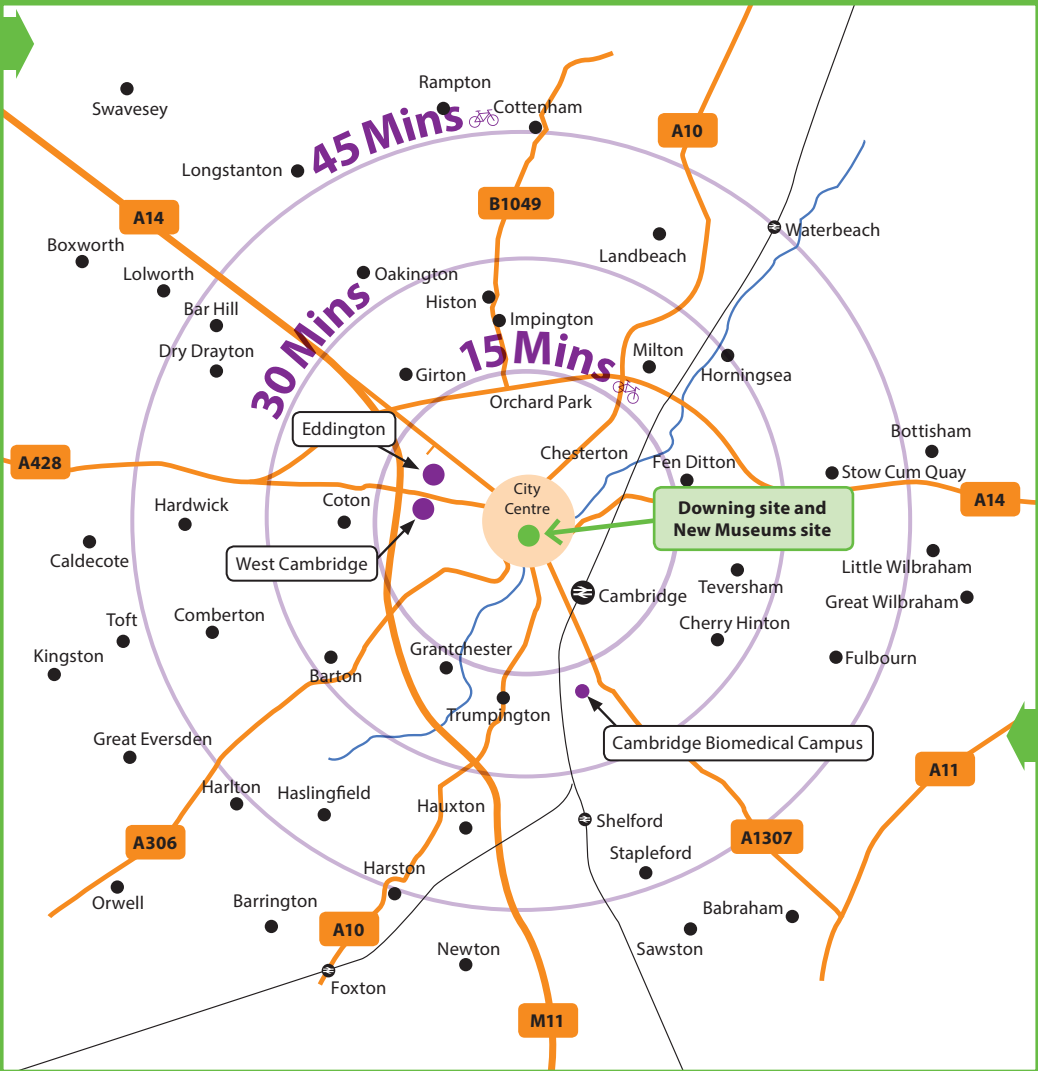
Rampton
Cottenham
Swavesey
45 Mins
A10
Longstanton
A14
B1049
Waterbeach
Boxworth
Landbeach
Lolworth
Oakington
Bar Hill
Histon
30 Mins
Impington
Dry Drayton
15 Mins
Milton
Horningsea
Girton
Orchard Park
Eddington
Bottisham
Chesterton
Fen Ditton
Stow Cum Quay
A428
City Centre
A14
Hardwick
Coton
Downing site and New Museums site
Caldecote
West Cambridge
Little Wilbraham
Teversham
Cambridge
Great Wilbraham
Toft
Comberton
Cherry Hinton
Kingston
Grantchester
Fulbourn
Barton
Trumpington
Cambridge Biomedical Campus
Great Eversden
A11
Harlton
Haslingfield
Hauxton
Shelford
A1307
Stapleford
A306
Harston
Orwell
Barrington
Babraham
A10
Newton
Sawston
Foxton
M11